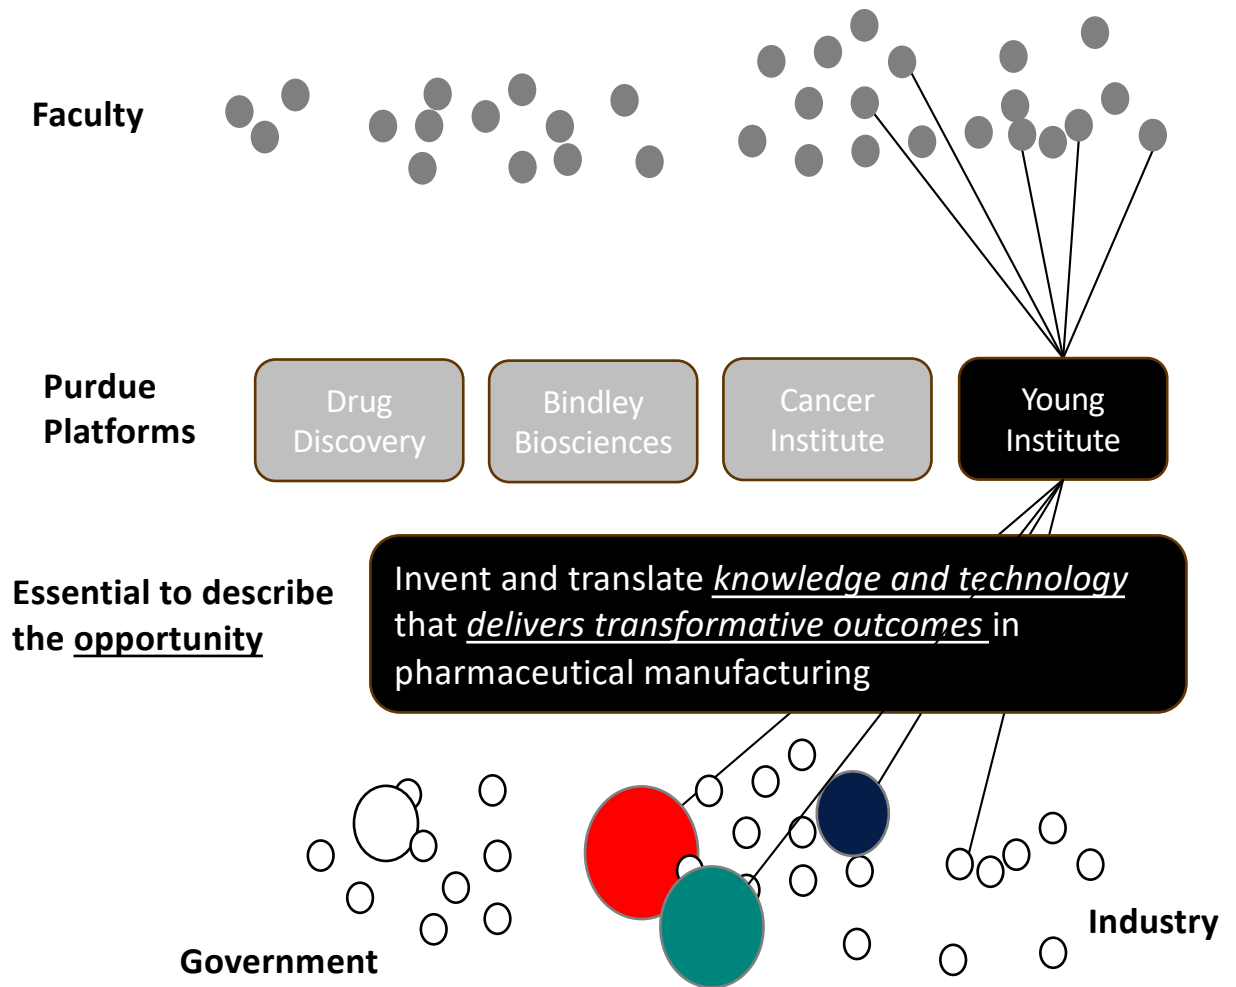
Faculty

Purdue Platforms

Drug Discovery

Bindley Biosciences

Cancer Institute

Young Institute

Essential to describe the opportunity

Invent and translate *knowledge and technology* that *delivers transformative outcomes* in pharmaceutical manufacturing

Government

Industry